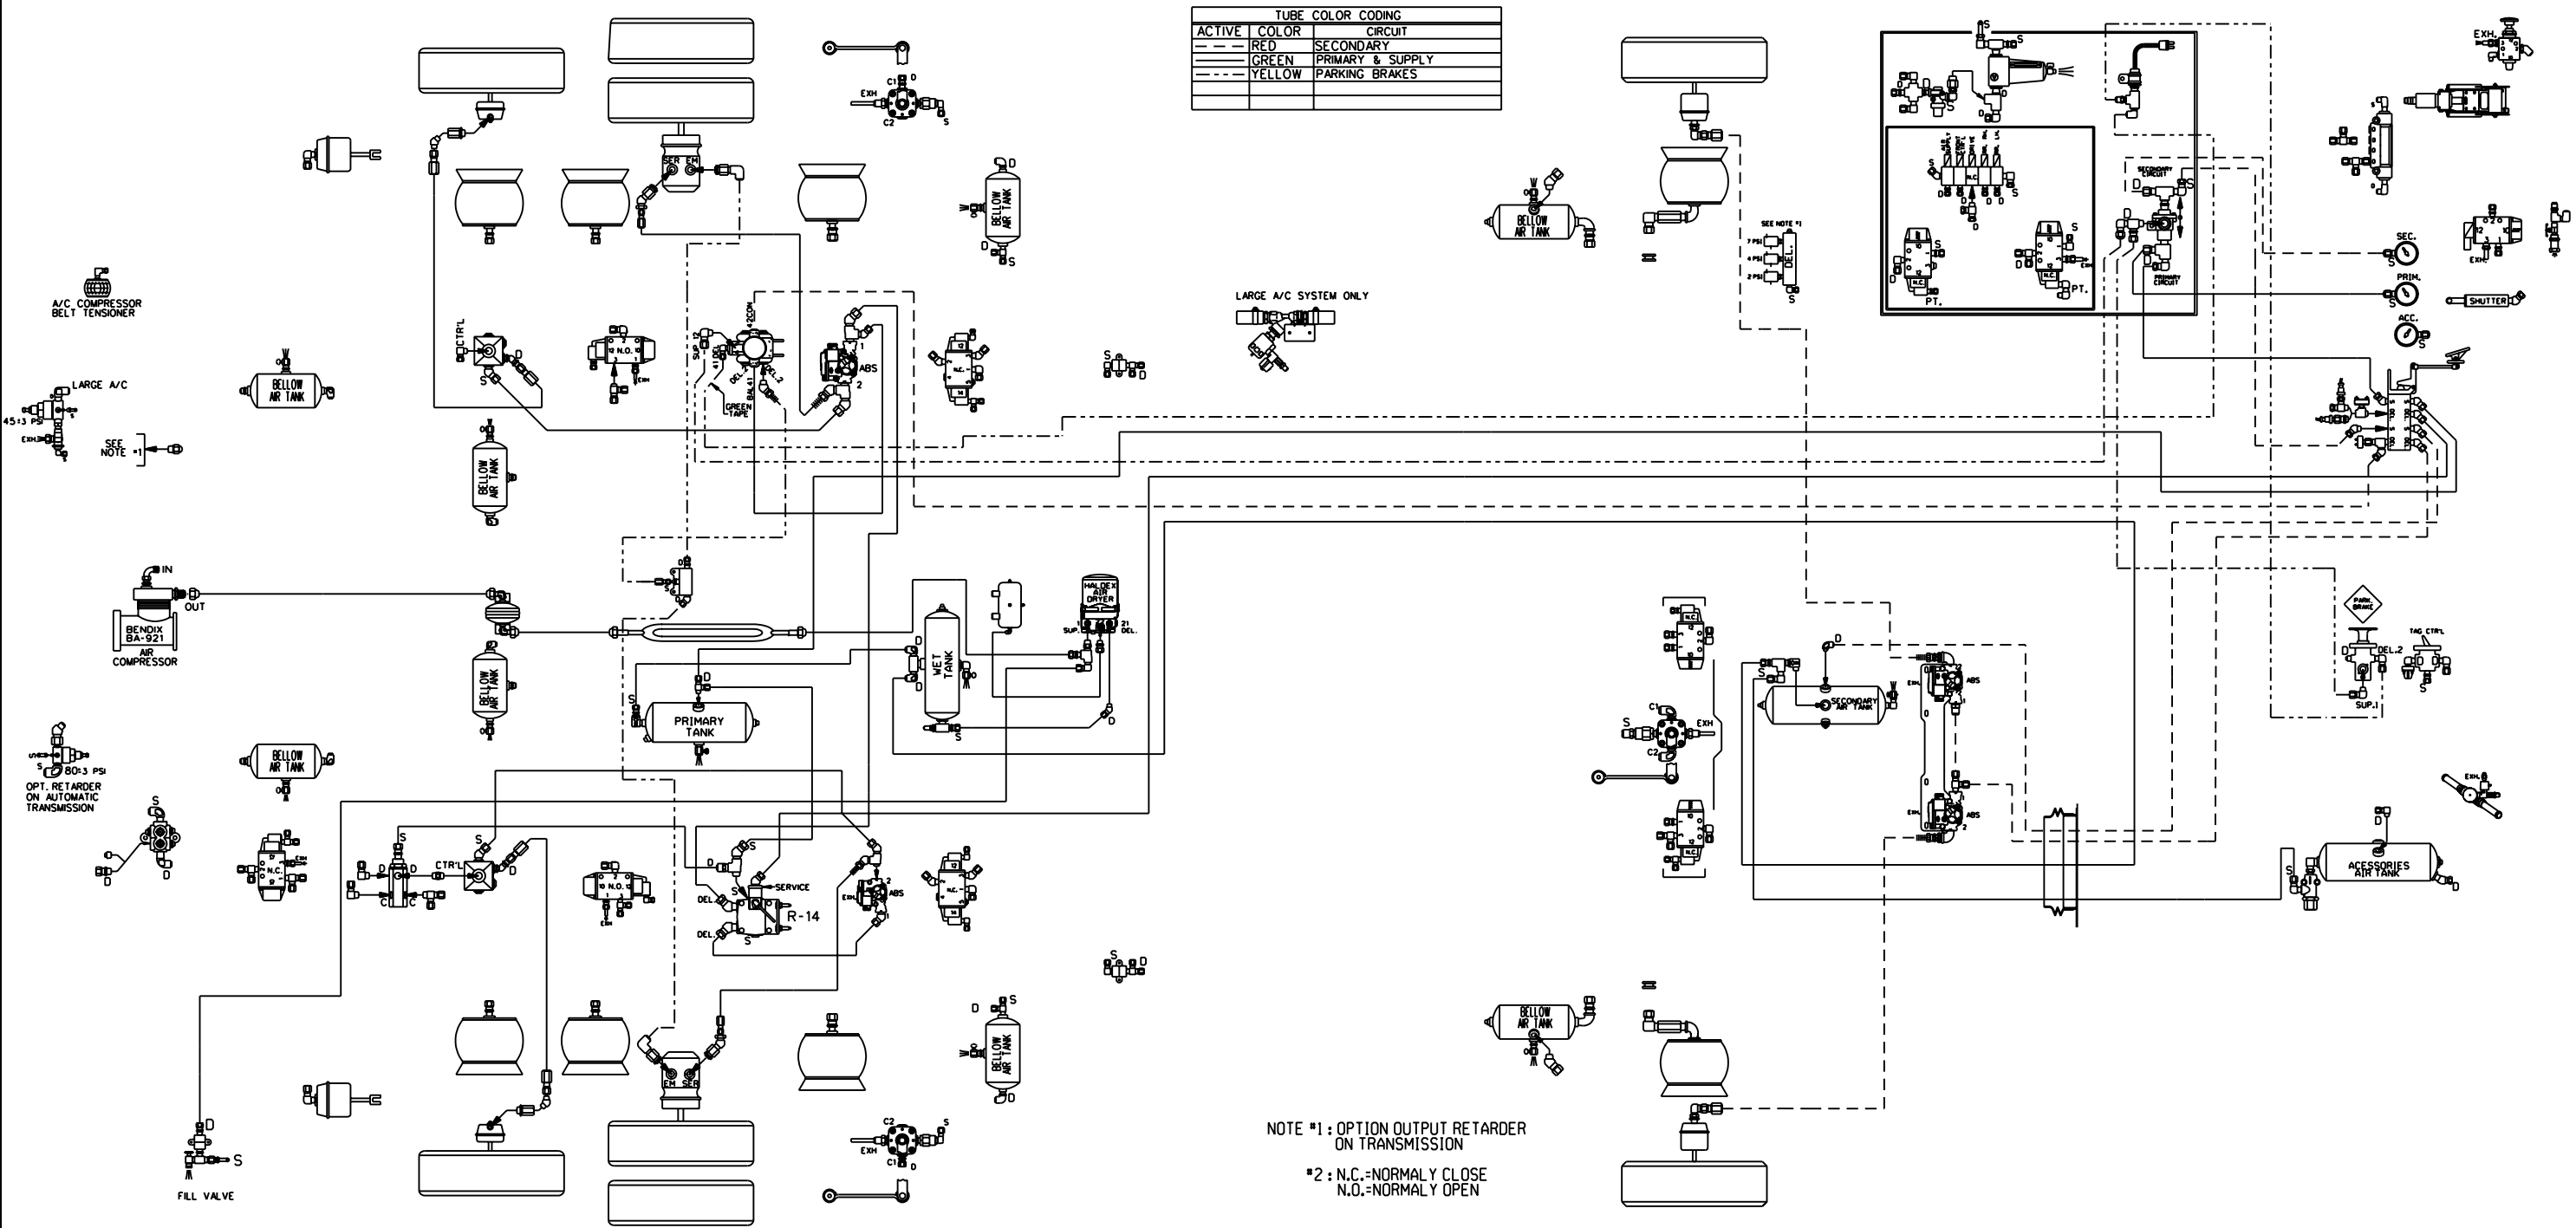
| TUBE COLOR CODING | | |
|---|---|---|
| ACTIVE | COLOR | CIRCUIT |
| - - - | RED | SECONDARY |
| ——— | GREEN | PRIMARY & SUPPLY |
| - · - | YELLOW | PARKING BRAKES |
| | | |
| | | |

C1 D
EXH
C2 S

D
BELLOW AIR TANK
D S

A/C COMPRESSOR BELT TENSIONER

LARGE A/C
45±3 PSI
EXH

SEE NOTE #1

BELLOW AIR TANK

CTR'L
S D

SER EM

N.O.
EXH

SUP 12
4
DEL
42 CON
41
DEL 2
GREEN TAPE

1
ABS
2

N.C.

S D

LARGE A/C SYSTEM ONLY

BELLOW AIR TANK

BELLOW AIR TANK

IN
OUT
BENDIX BA-921
AIR COMPRESSOR

S

WET TANK
D
S

HALDEX AIR DRYER
SUP. 1
21 DEL.
D

PRIMARY TANK
S D

OPT. RETARDER ON AUTOMATIC TRANSMISSION
80±3 PSI
S

BELLOW AIR TANK

S
D

N.C.
EXH

S
D
C
CTR'L
S
D

N.O.
EXH

S
DEL
SERVICE
DEL
S
R-14

EXH
ABS
2

N.C.

S D

D
S
BELLOW AIR TANK
D

EM SER

C2
S
EXH

FILL VALVE
D
S

NOTE #1 : OPTION OUTPUT RETARDER ON TRANSMISSION

#2 : N.C.=NORMALY CLOSE
N.O.=NORMALY OPEN

BELLOW AIR TANK

SEE NOTE #1
7 PSI
4 PSI
2 PSI
DEL.
S

S
D
D

N.C.
S
D
D D D
D

S
PT.
PT.
N.C.
S
D

SECONDARY CIRCUIT
S
PRIMARY CIRCUIT

SEC.
PRIM.
ACC.

EXH.
S
EXH
SHUTTER

N.C.

C1
S
EXH
C2

N.C.

D
S
SECONDARY AIR TANK
ABS
EXH
ABS
EXH
2

PARK BRAKE
TAG CTR'L
D
DEL.2
SUP.1
S

EXH
D
S
ACESSORIES AIR TANK

BELLOW AIR TANK